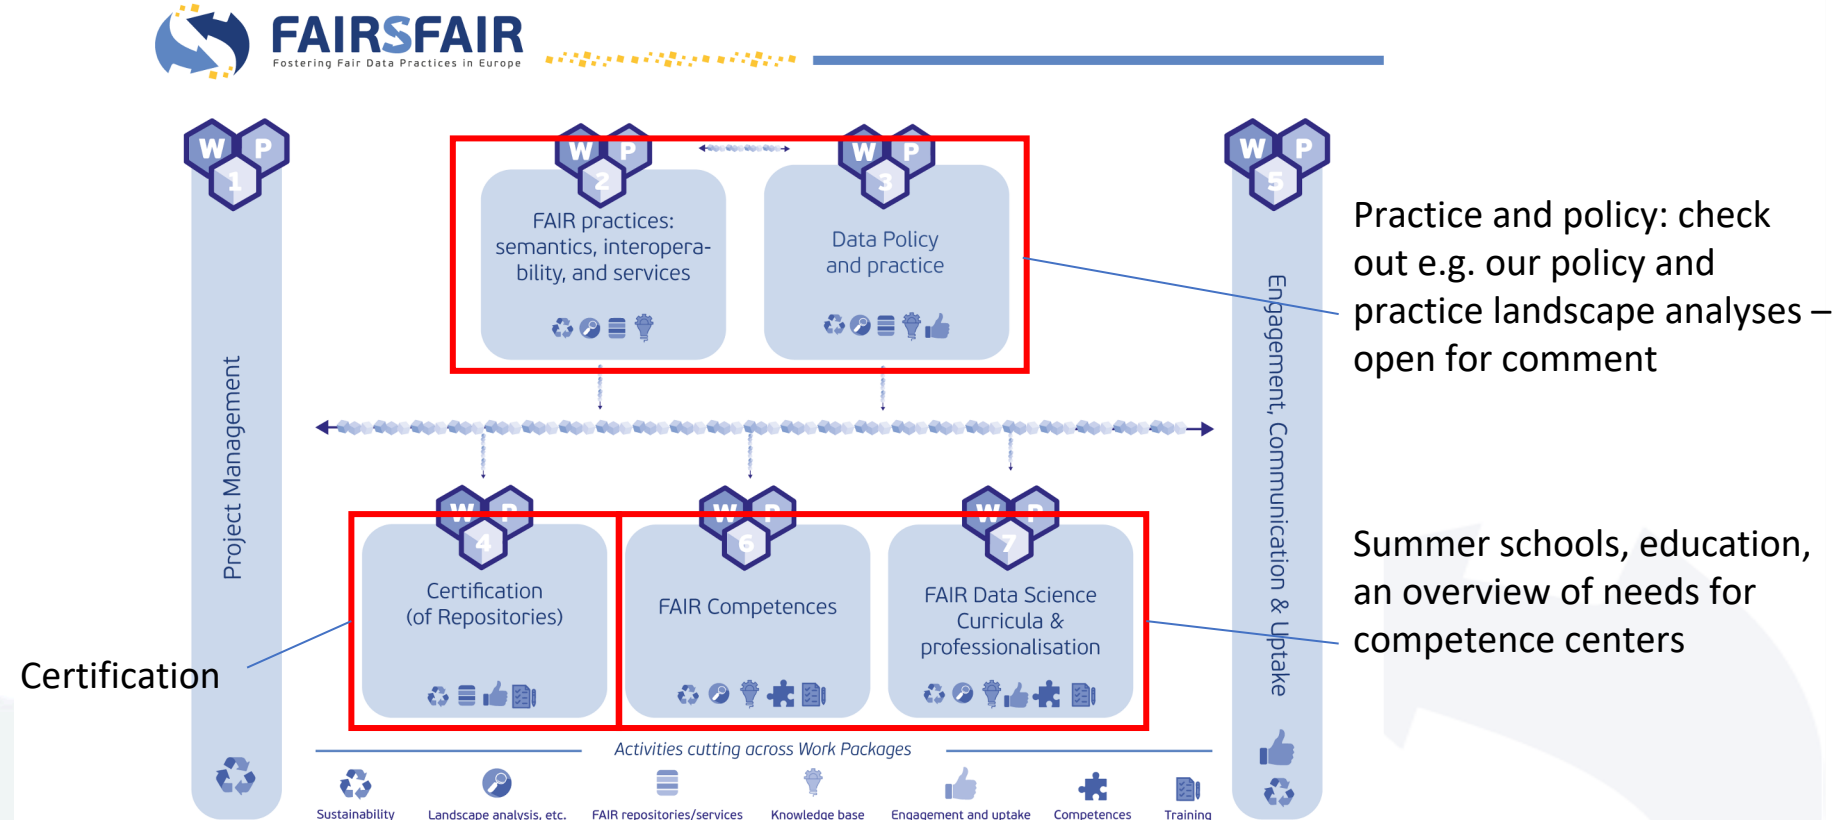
FAIRSFAIR
Fostering Fair Data Practices in Europe

W P 1

Project Management

W P 2
FAIR practices: semantics, interoperability, and services

W P 3
Data Policy and practice

W P 5

Engagement, Communication & Uptake

Practice and policy: check out e.g. our policy and practice landscape analyses – open for comment

W P 4
Certification (of Repositories)

W P 6
FAIR Competences

W P 7
FAIR Data Science Curricula & professionalisation

Summer schools, education, an overview of needs for competence centers

Certification

Activities cutting across Work Packages

Sustainability

Landscape analysis, etc.

FAIR repositories/services

Knowledge base

Engagement and uptake

Competences

Training